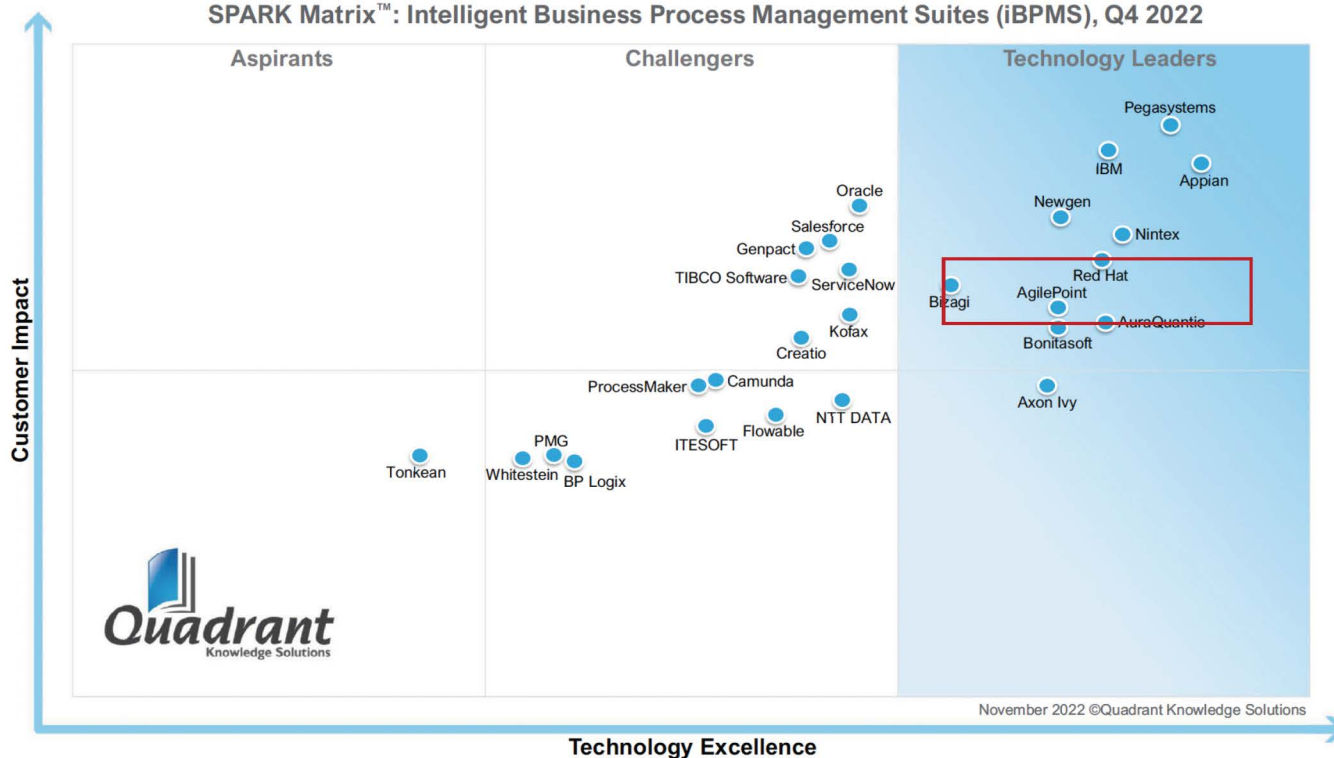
SPARK Matrix™: Intelligent Business Process Management Suites (iBPMS), Q4 2022

Aspirants

Challengers

Technology Leaders

Pegasystems

IBM

Appian

Oracle

Newgen

Salesforce

Nintex

Genpact

TIBCO Software

ServiceNow

Red Hat

Bizagi

AgilePoint

Kofax

AuraQuantic

Creatio

Bonitasoft

ProcessMaker

Camunda

Axon Ivy

NTT DATA

Flowable

ITESOFT

PMG

Tonkean

Whitestein

BP Logix

Customer Impact

Quadrant
Knowledge Solutions

November 2022 ©Quadrant Knowledge Solutions

Technology Excellence